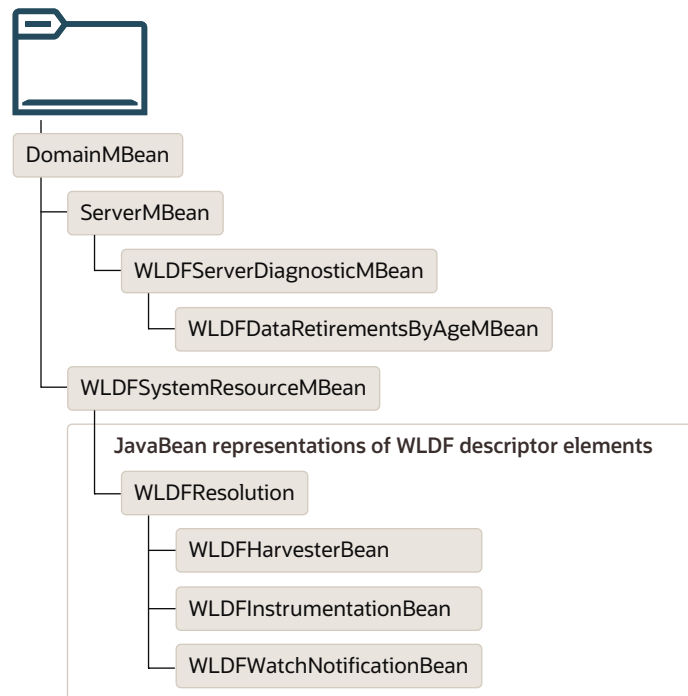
DomainMBean

ServerMBean

WLDFServerDiagnosticMBean

WLDFDataRetirementsByAgeMBean

WLDFSystemResourceMBean

JavaBean representations of WLDF descriptor elements

WLDFResolution

WLDFHarvesterBean

WLDFInstrumentationBean

WLDFWatchNotificationBean